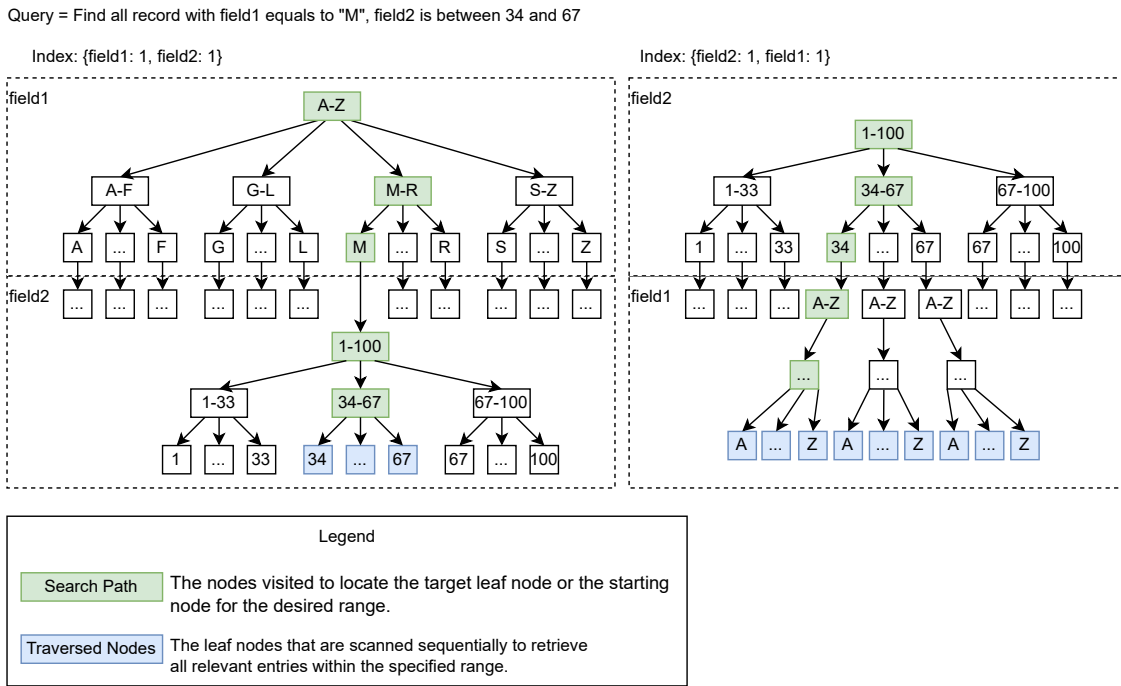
Query = Find all record with field1 equals to "M", field2 is between 34 and 67

Index: {field1: 1, field2: 1}

field1

A-Z

A-F G-L M-R S-Z

A ... F G ... L M ... R S ... Z

field2

... ... ... ... ... ... ... ... ... ... ...

1-100

1-33 34-67 67-100

1 ... 33 34 ... 67 67 ... 100

Index: {field2: 1, field1: 1}

field2

1-100

1-33 34-67 67-100

1 ... 33 34 ... 67 67 ... 100

field1

... ... ... A-Z A-Z A-Z ... ... ...

... ... ...

A ... Z A ... Z A ... Z

Legend

Search Path The nodes visited to locate the target leaf node or the starting node for the desired range.

Traversed Nodes The leaf nodes that are scanned sequentially to retrieve all relevant entries within the specified range.